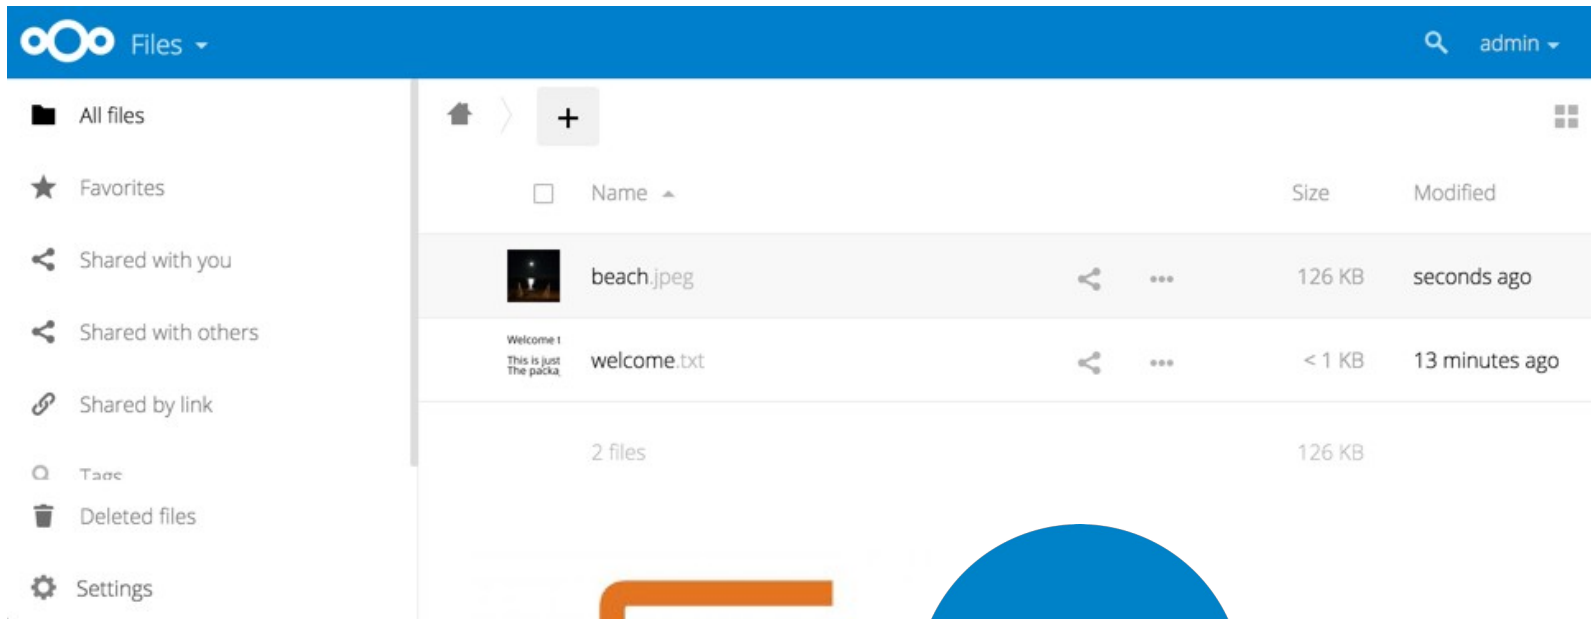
Files

admin

All files

Favorites

Shared with you

Shared with others

Shared by link

Tags

Deleted files

Settings

+

Name

Size

Modified

beach.jpeg

126 KB

seconds ago

Welcome t
This is just
The packa

welcome.txt

< 1 KB

13 minutes ago

2 files

126 KB